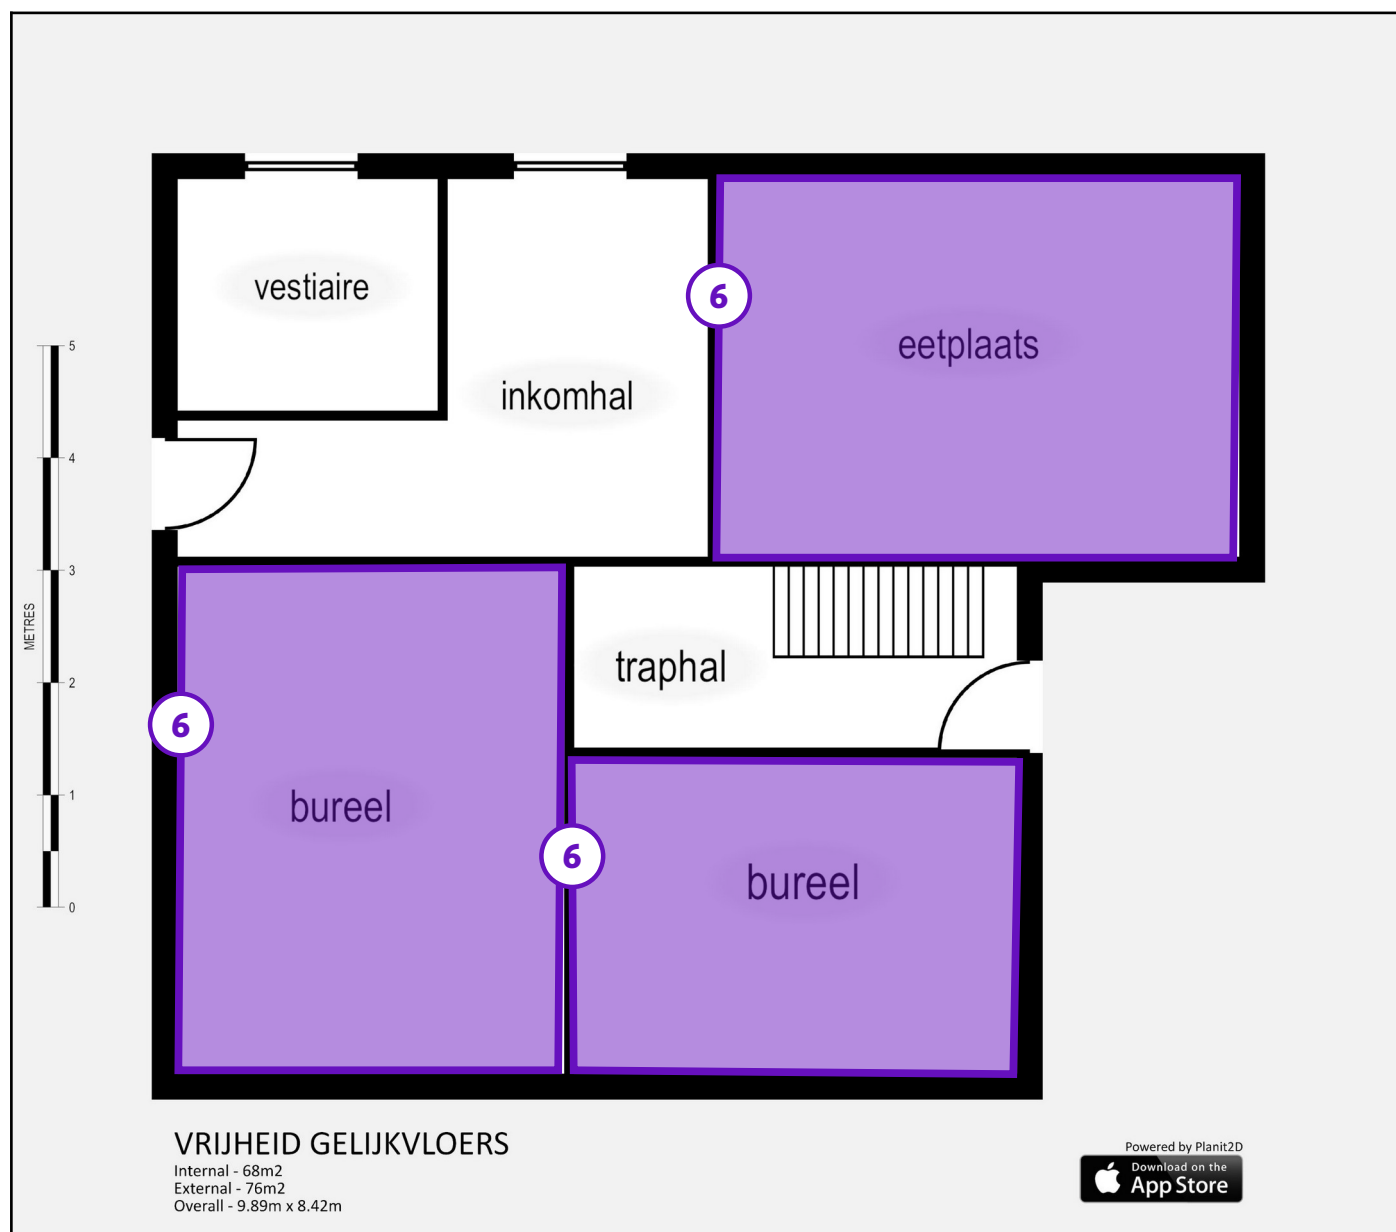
METRES
5
4
3
2
1
0

vestiaire

inkomhal

6

eetplaats

traphal

6

bureel

6

bureel

VRIJHEID GELIJKVLOERS
Internal - 68m2
External - 76m2
Overall - 9.89m x 8.42m

Powered by Planit2D
Download on the
App Store